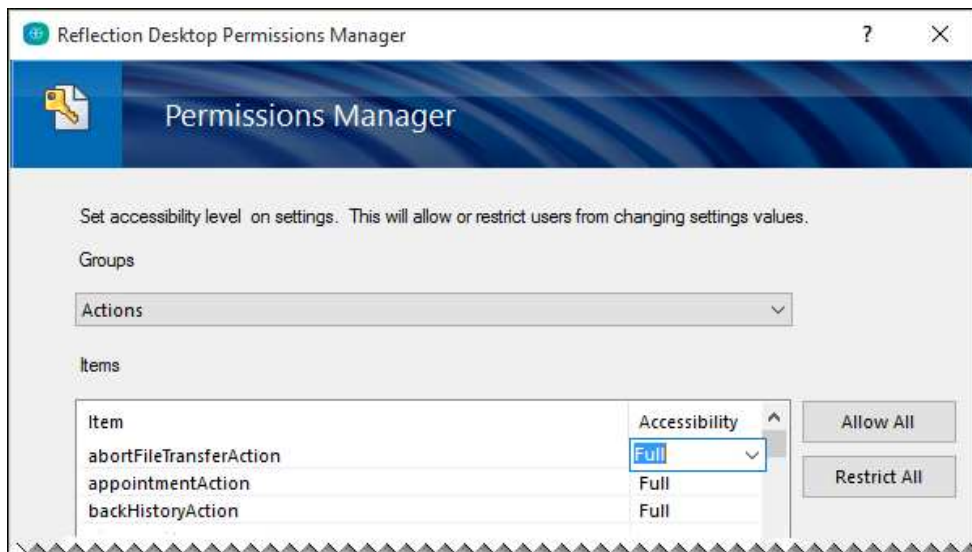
Reflection Desktop Permissions Manager

?

Permissions Manager

Set accessibility level on settings. This will allow or restrict users from changing settings values.

Groups

Actions

Items

| Item | Accessibility |
|---|---|
| abortFileTransferAction | Full |
| appointmentAction | Full |
| backHistoryAction | Full |

Allow All

Restrict All